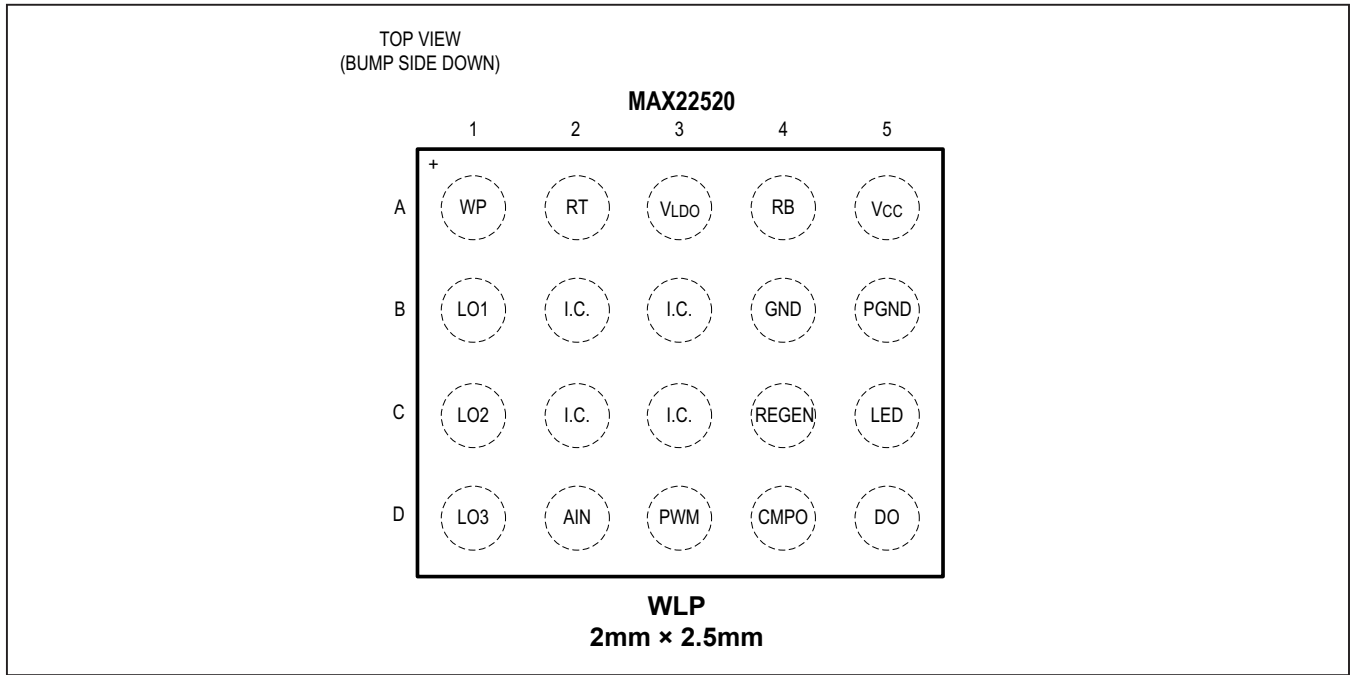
TOP VIEW
(BUMP SIDE DOWN)

MAX22520

| | 1 | 2 | 3 | 4 | 5 |
|---|---|---|---|---|---|
| A | WP | RT | $V_{LDO}$ | RB | $V_{CC}$ |
| B | LO1 | I.C. | I.C. | GND | PGND |
| C | LO2 | I.C. | I.C. | REGEN | LED |
| D | LO3 | AIN | PWM | CMPO | DO |

+

WLP
2mm × 2.5mm